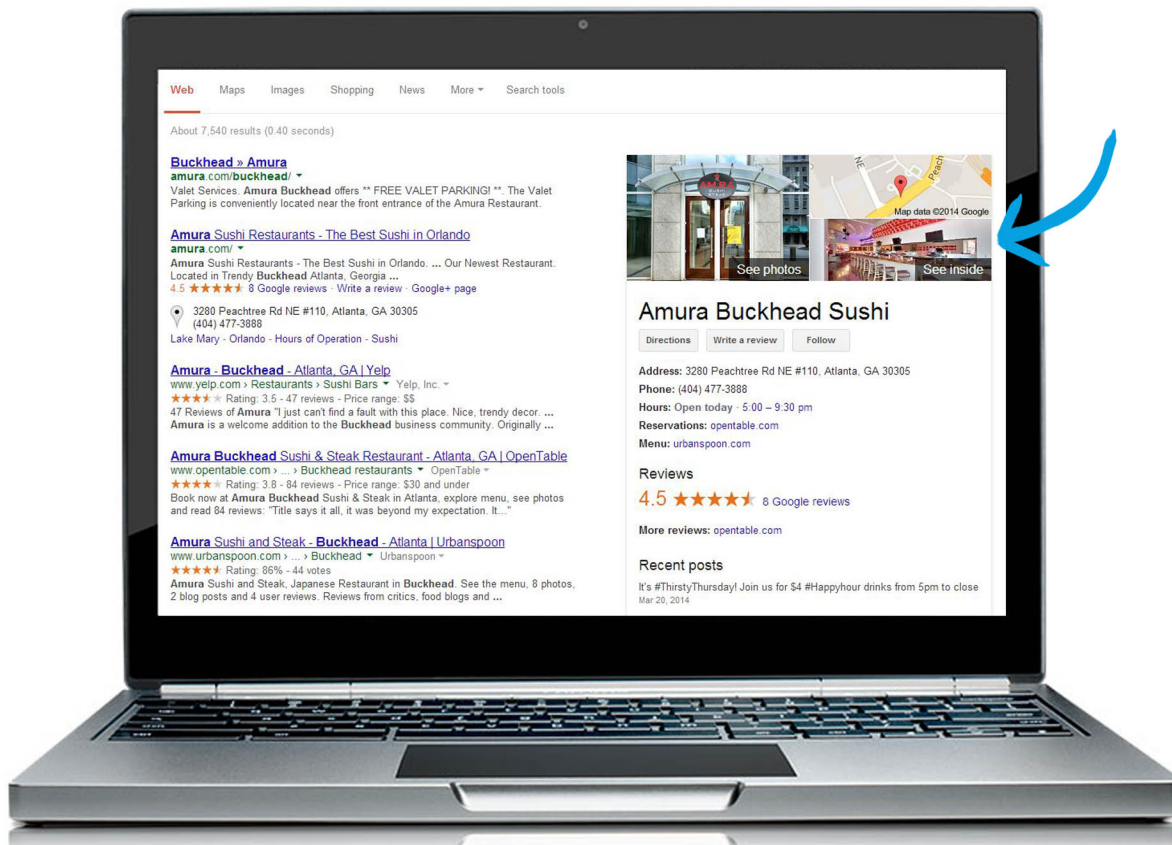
Web Maps Images Shopping News More ▾ Search tools

About 7,540 results (0.40 seconds)

Buckhead » Amura
amura.com/buckhead/ ▾
Valet Services. Amura Buckhead offers ** FREE VALET PARKING! **. The Valet Parking is conveniently located near the front entrance of the Amura Restaurant.

Amura Sushi Restaurants - The Best Sushi in Orlando
amura.com/ ▾
Amura Sushi Restaurants - The Best Sushi in Orlando. ... Our Newest Restaurant. Located in Trendy Buckhead Atlanta, Georgia ...
4.5 ★★★★★ 8 Google reviews · Write a review · Google+ page

3280 Peachtree Rd NE #110, Atlanta, GA 30305
(404) 477-3888
Lake Mary - Orlando - Hours of Operation - Sushi

Amura - Buckhead - Atlanta, GA | Yelp
www.yelp.com › Restaurants › Sushi Bars ▾ Yelp, Inc. ▾
★★★★★ Rating: 3.5 - 47 reviews - Price range: $$
47 Reviews of Amura "I just can't find a fault with this place. Nice, trendy decor. ... Amura is a welcome addition to the Buckhead business community. Originally ...

Amura Buckhead Sushi & Steak Restaurant - Atlanta, GA | OpenTable
www.opentable.com › ... › Buckhead restaurants ▾ OpenTable ▾
★★★★★ Rating: 3.8 - 84 reviews - Price range: $30 and under
Book now at Amura Buckhead Sushi & Steak in Atlanta, explore menu, see photos and read 84 reviews: "Title says it all, it was beyond my expectation. It..."

Amura Sushi and Steak - Buckhead - Atlanta | Urbanspoon
www.urbanspoon.com › ... › Buckhead ▾ Urbanspoon ▾
★★★★★ Rating: 86% - 44 votes
Amura Sushi and Steak, Japanese Restaurant in Buckhead. See the menu, 8 photos, 2 blog posts and 4 user reviews. Reviews from critics, food blogs and ...

AMURA
NE
Peach
Map data ©2014 Google
See photos
See inside

Amura Buckhead Sushi
Directions Write a review Follow

Address: 3280 Peachtree Rd NE #110, Atlanta, GA 30305
Phone: (404) 477-3888
Hours: Open today · 5:00 – 9:30 pm
Reservations: opentable.com
Menu: urbanspoon.com

Reviews
4.5 ★★★★★ 8 Google reviews

More reviews: opentable.com

Recent posts
It's #ThirstyThursday! Join us for $4 #Happyhour drinks from 5pm to close
Mar 20, 2014